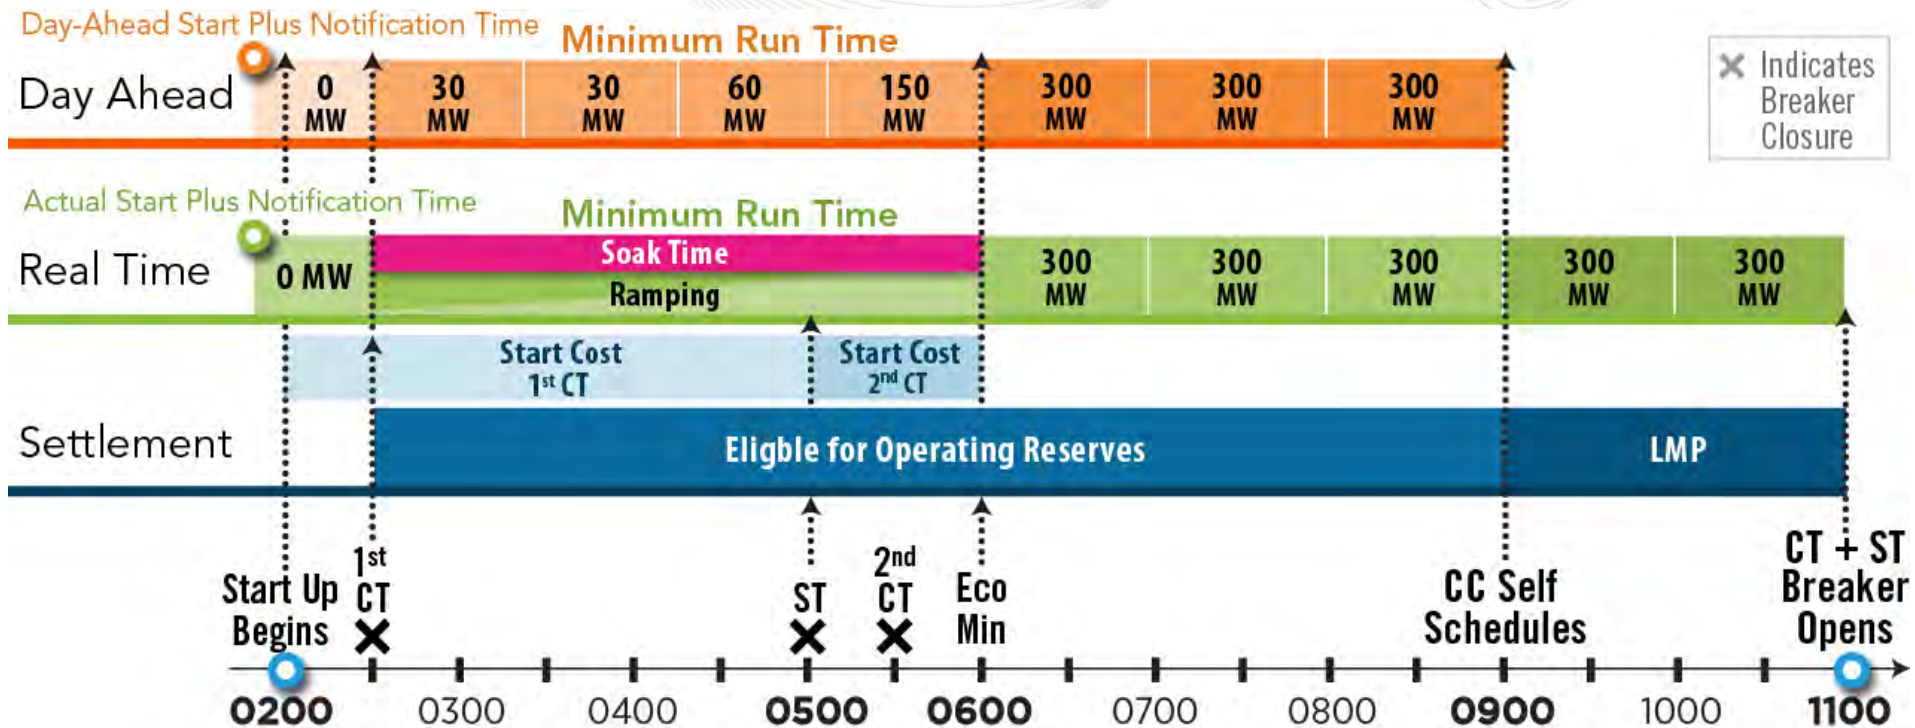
Day-Ahead Start Plus Notification Time

Minimum Run Time

Day Ahead

0 MW | 30 MW | 30 MW | 60 MW | 150 MW | 300 MW | 300 MW | 300 MW

✕ Indicates Breaker Closure

Actual Start Plus Notification Time

Minimum Run Time

Real Time

0 MW

Soak Time

Ramping

300 MW | 300 MW | 300 MW | 300 MW | 300 MW

Start Cost $1^{st}$ CT

Start Cost $2^{nd}$ CT

Settlement

Eligible for Operating Reserves

LMP

Start Up Begins

$1^{st}$ CT ✕

ST ✕

$2^{nd}$ CT ✕

Eco Min

CC Self Schedules

CT + ST Breaker Opens

0200 0300 0400 0500 0600 0700 0800 0900 1000 1100